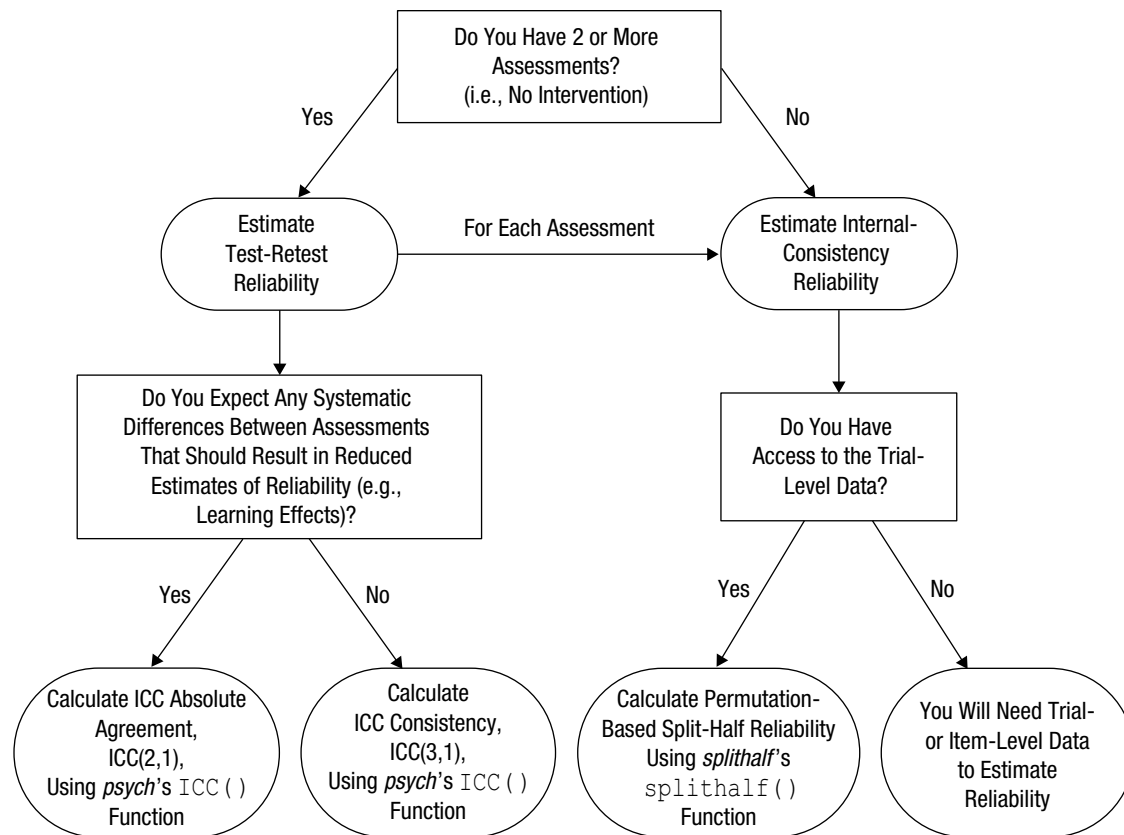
Do You Have 2 or More Assessments? (i.e., No Intervention)

Yes

No

Estimate Test-Retest Reliability

For Each Assessment

Estimate Internal-Consistency Reliability

Do You Expect Any Systematic Differences Between Assessments That Should Result in Reduced Estimates of Reliability (e.g., Learning Effects)?

Do You Have Access to the Trial-Level Data?

Yes

No

Yes

No

Calculate ICC Absolute Agreement, ICC(2,1), Using *psych*'s ICC() Function

Calculate ICC Consistency, ICC(3,1), Using *psych*'s ICC() Function

Calculate Permutation-Based Split-Half Reliability Using *splithalf*'s splithalf() Function

You Will Need Trial- or Item-Level Data to Estimate Reliability